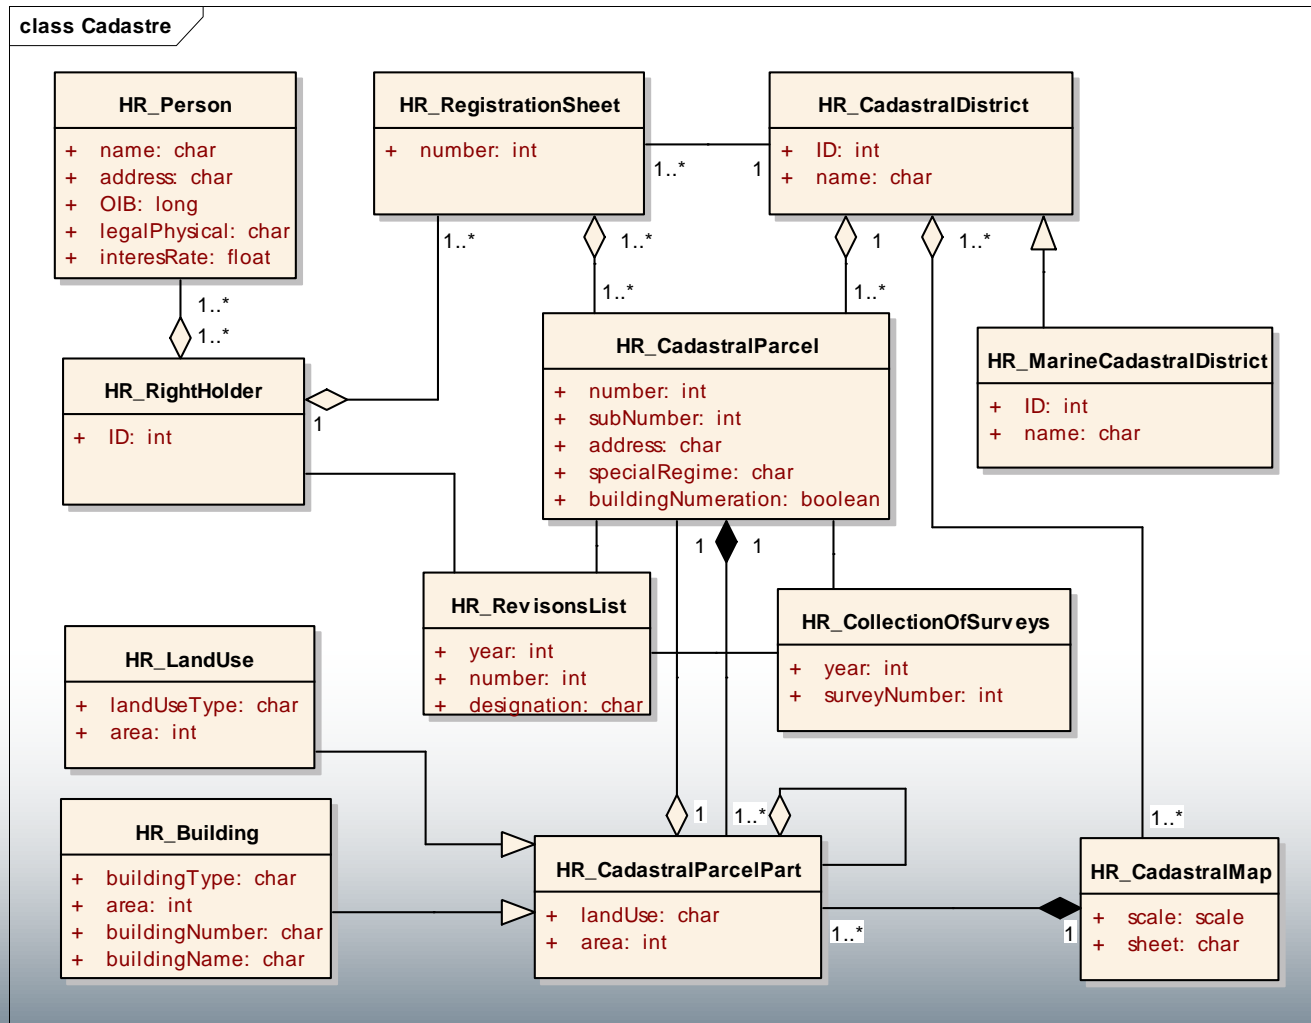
class Cadastre

HR_Person
+ name: char
+ address: char
+ OIB: long
+ legalPhysical: char
+ interesRate: float

HR_RegistrationSheet
+ number: int

HR_CadastralDistrict
+ ID: int
+ name: char

1..*
1

1..*
1..*
1
1..*

1..*
1..*

1..*
1..*

HR_MarineCadastralDistrict
+ ID: int
+ name: char

HR_RightHolder
+ ID: int

1

HR_CadastralParcel
+ number: int
+ subNumber: int
+ address: char
+ specialRegime: char
+ buildingNumeration: boolean

1
1

HR_RevisonsList
+ year: int
+ number: int
+ designation: char

HR_CollectionOfSurveys
+ year: int
+ surveyNumber: int

HR_LandUse
+ landUseType: char
+ area: int

HR_Building
+ buildingType: char
+ area: int
+ buildingNumber: char
+ buildingName: char

1
1..*

1..*

HR_CadastralParcelPart
+ landUse: char
+ area: int

1..*
1

HR_CadastralMap
+ scale: scale
+ sheet: char